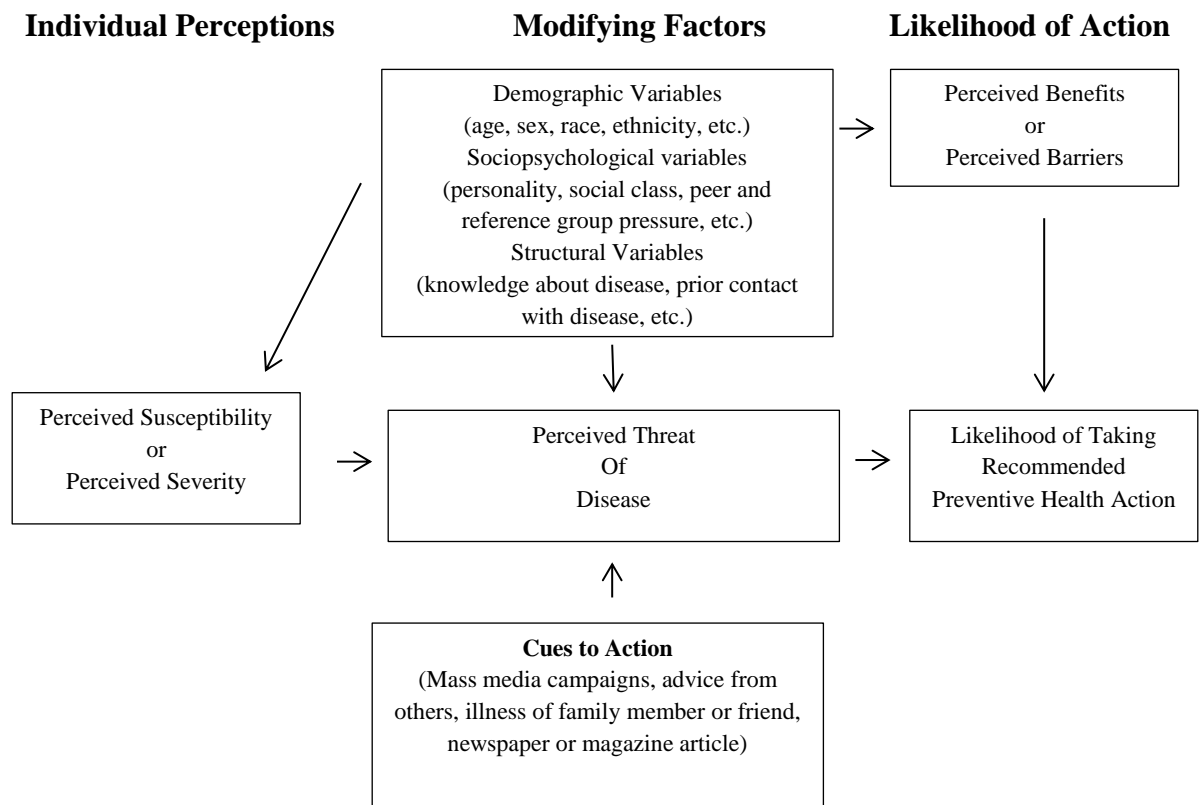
Individual Perceptions

Modifying Factors

Likelihood of Action

Demographic Variables
(age, sex, race, ethnicity, etc.)
Sociopsychological variables
(personality, social class, peer and reference group pressure, etc.)
Structural Variables
(knowledge about disease, prior contact with disease, etc.)

Perceived Benefits
or
Perceived Barriers

Perceived Susceptibility
or
Perceived Severity

Perceived Threat
Of
Disease

Likelihood of Taking
Recommended
Preventive Health Action

Cues to Action
(Mass media campaigns, advice from others, illness of family member or friend, newspaper or magazine article)